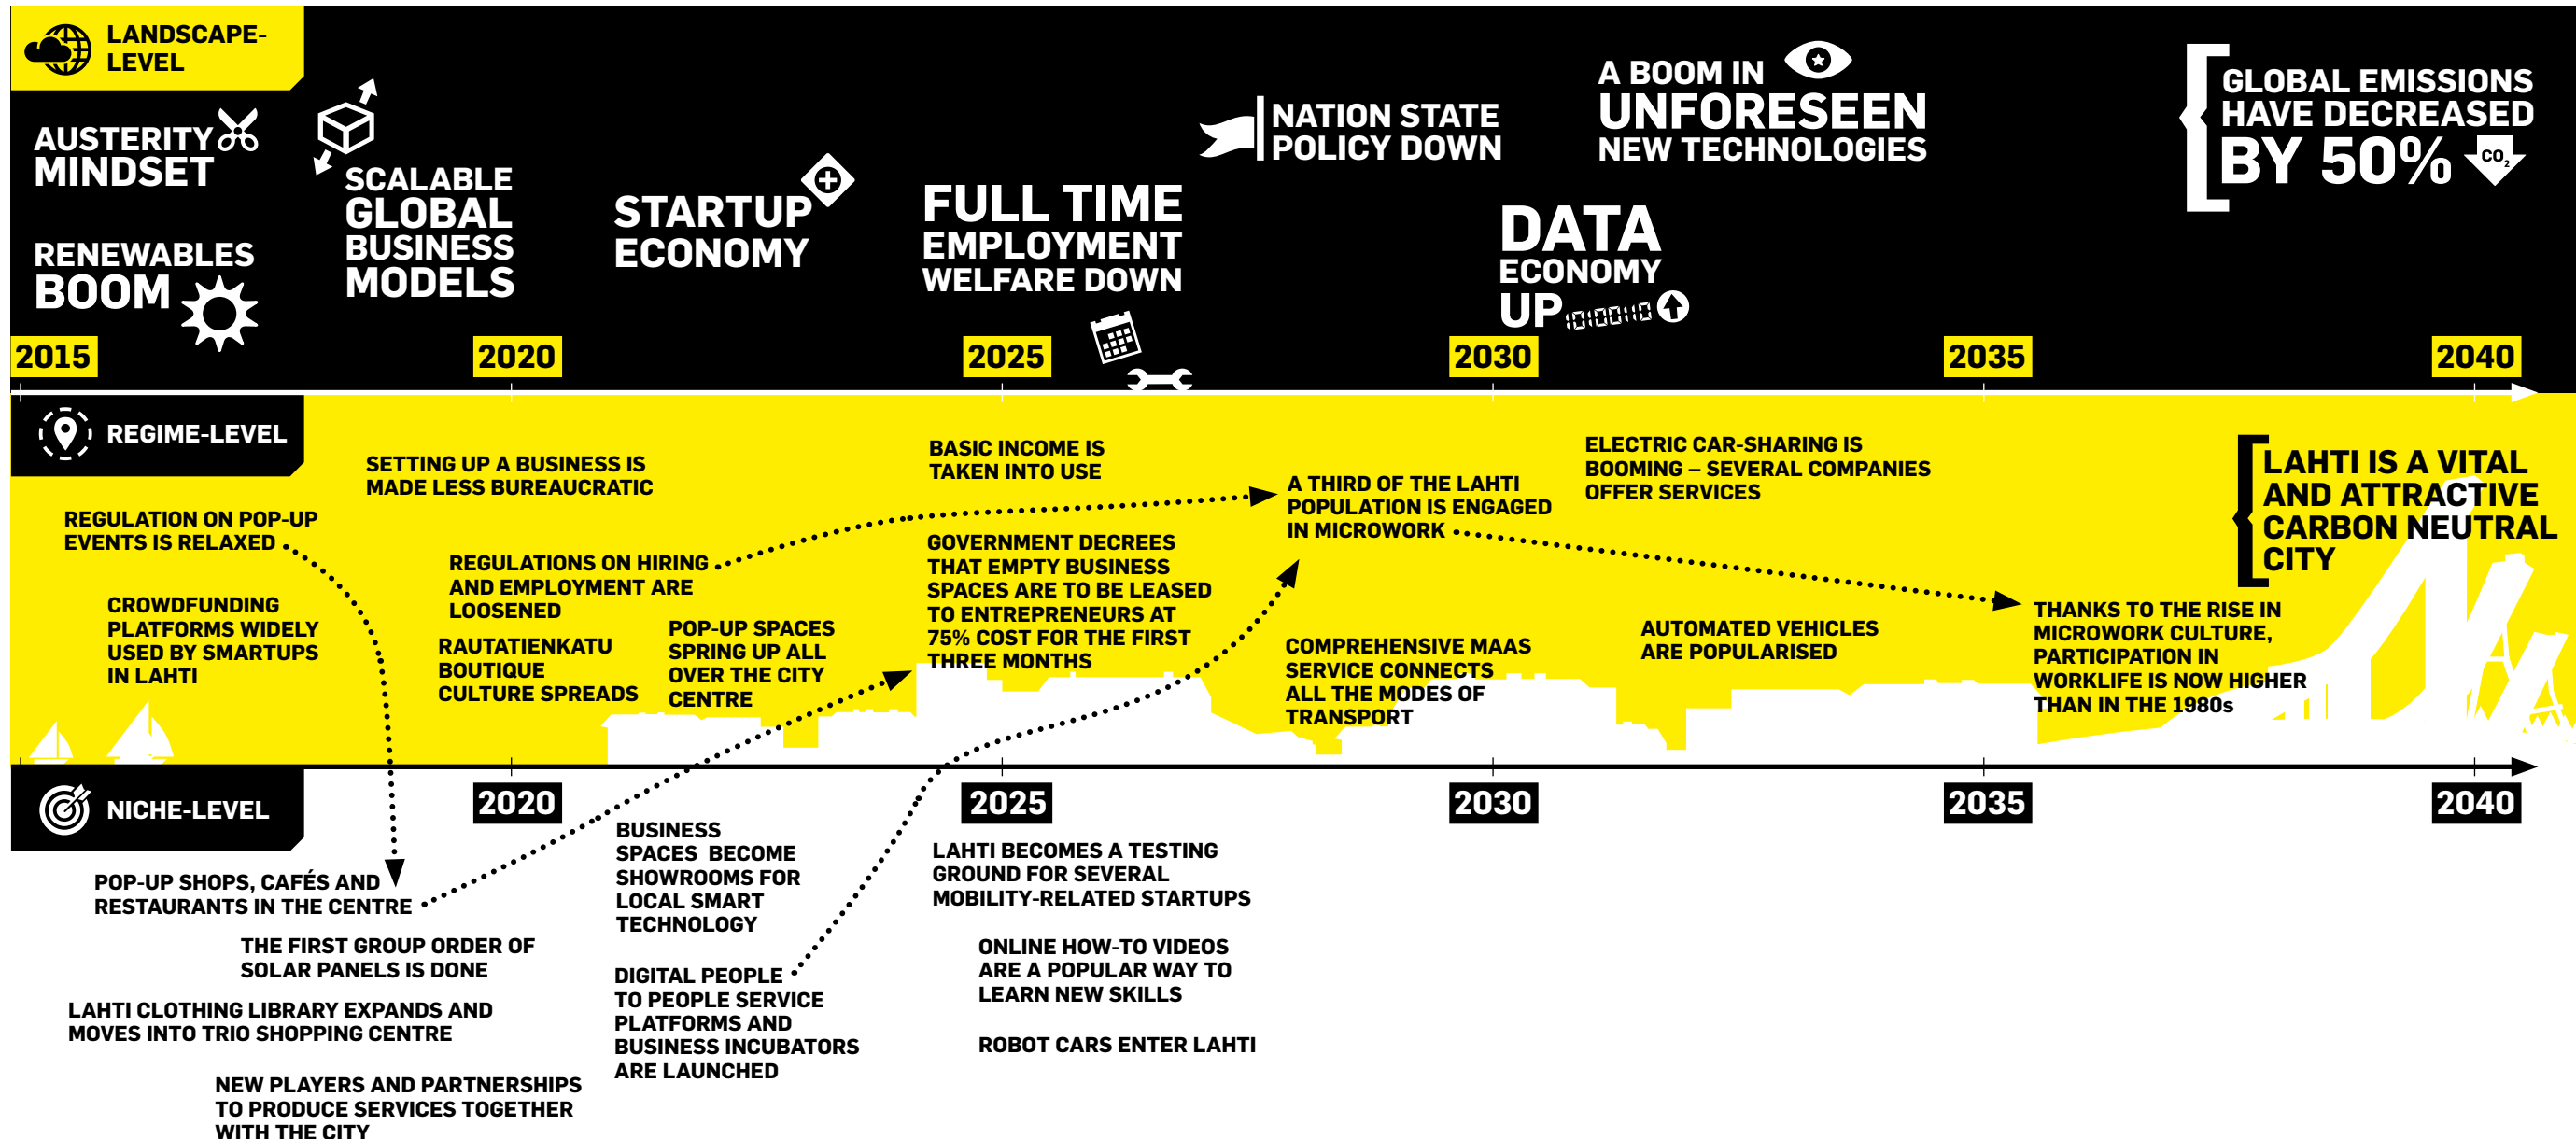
LANDSCAPE-LEVEL

AUSTERITY MINDSET

RENEWABLES BOOM

SCALABLE GLOBAL BUSINESS MODELS

STARTUP ECONOMY

FULL TIME EMPLOYMENT WELFARE DOWN

NATION STATE POLICY DOWN

DATA ECONOMY UP 10100110

A BOOM IN UNFORESEEN NEW TECHNOLOGIES

GLOBAL EMISSIONS HAVE DECREASED BY 50% $CO_2$

2015 2020 2025 2030 2035 2040

REGIME-LEVEL

REGULATION ON POP-UP EVENTS IS RELAXED

CROWDFUNDING PLATFORMS WIDELY USED BY STARTUPS IN LAHTI

SETTING UP A BUSINESS IS MADE LESS BUREAUCRATIC

REGULATIONS ON HIRING AND EMPLOYMENT ARE LOOSENED

RAUTATIENKATU BOUTIQUE CULTURE SPREADS

POP-UP SPACES SPRING UP ALL OVER THE CITY CENTRE

BASIC INCOME IS TAKEN INTO USE

GOVERNMENT DECREES THAT EMPTY BUSINESS SPACES ARE TO BE LEASED TO ENTREPRENEURS AT 75% COST FOR THE FIRST THREE MONTHS

A THIRD OF THE LAHTI POPULATION IS ENGAGED IN MICROWORK

COMPREHENSIVE MAAS SERVICE CONNECTS ALL THE MODES OF TRANSPORT

ELECTRIC CAR-SHARING IS BOOMING – SEVERAL COMPANIES OFFER SERVICES

AUTOMATED VEHICLES ARE POPULARISED

THANKS TO THE RISE IN MICROWORK CULTURE, PARTICIPATION IN WORKLIFE IS NOW HIGHER THAN IN THE 1980s

LAHTI IS A VITAL AND ATTRACTIVE CARBON NEUTRAL CITY

NICHE-LEVEL

2020 2025 2030 2035 2040

POP-UP SHOPS, CAFÉS AND RESTAURANTS IN THE CENTRE

THE FIRST GROUP ORDER OF SOLAR PANELS IS DONE

LAHTI CLOTHING LIBRARY EXPANDS AND MOVES INTO TRIO SHOPPING CENTRE

NEW PLAYERS AND PARTNERSHIPS TO PRODUCE SERVICES TOGETHER WITH THE CITY

BUSINESS SPACES BECOME SHOWROOMS FOR LOCAL SMART TECHNOLOGY

DIGITAL PEOPLE TO PEOPLE SERVICE PLATFORMS AND BUSINESS INCUBATORS ARE LAUNCHED

LAHTI BECOMES A TESTING GROUND FOR SEVERAL MOBILITY-RELATED STARTUPS

ONLINE HOW-TO VIDEOS ARE A POPULAR WAY TO LEARN NEW SKILLS

ROBOT CARS ENTER LAHTI